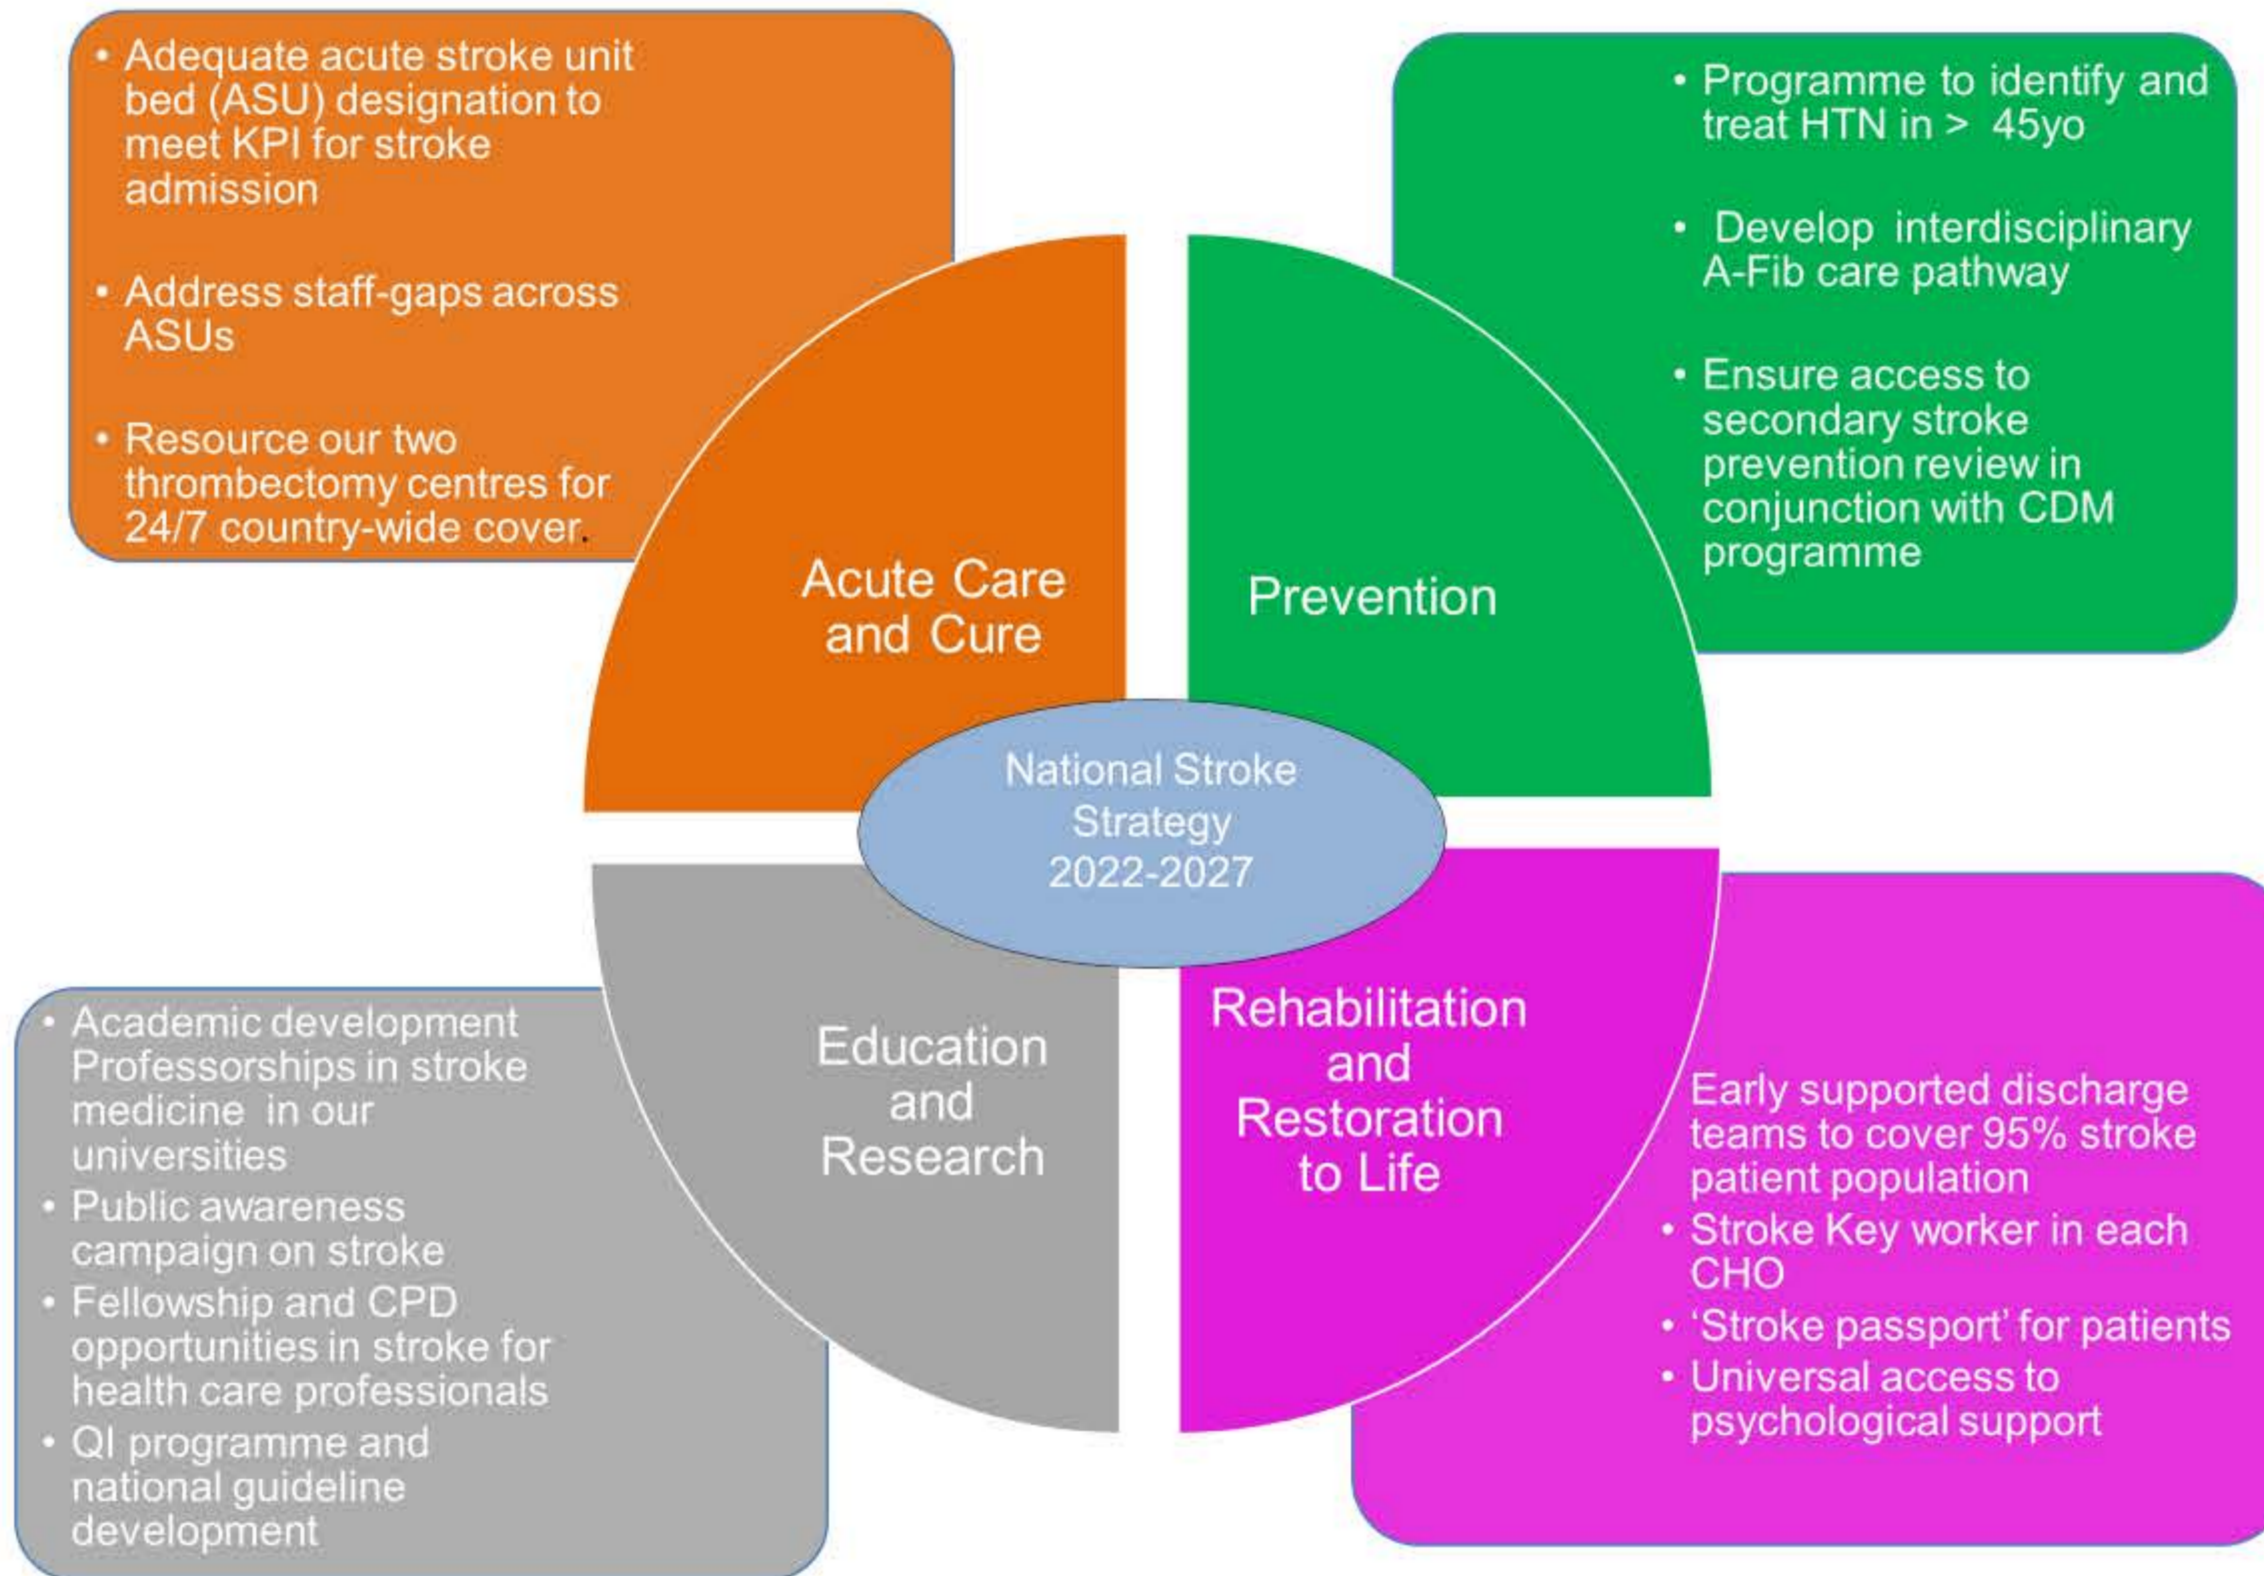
• Adequate acute stroke unit bed (ASU) designation to meet KPI for stroke admission

• Address staff-gaps across ASUs

• Resource our two thrombectomy centres for 24/7 country-wide cover.

• Programme to identify and treat HTN in > 45yo

• Develop interdisciplinary A-Fib care pathway

• Ensure access to secondary stroke prevention review in conjunction with CDM programme

Acute Care and Cure

Prevention

National Stroke Strategy 2022-2027

Education and Research

Rehabilitation and Restoration to Life

• Academic development Professorships in stroke medicine in our universities
• Public awareness campaign on stroke
• Fellowship and CPD opportunities in stroke for health care professionals
• QI programme and national guideline development

Early supported discharge teams to cover 95% stroke patient population
• Stroke Key worker in each CHO
• 'Stroke passport' for patients
• Universal access to psychological support